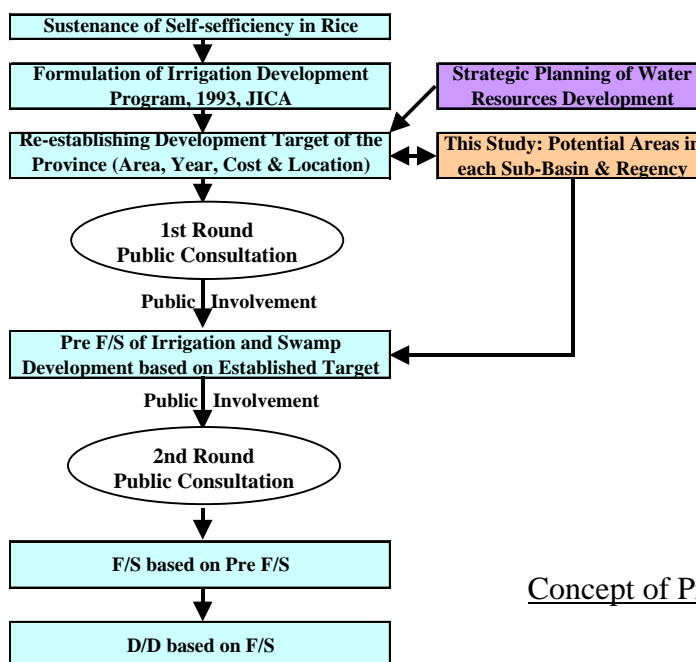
Sustenance of Self-sefficiency in Rice

Formulation of Irrigation Development Program, 1993, JICA

Strategic Planning of Water Resources Development

Re-establishing Development Target of the Province (Area, Year, Cost & Location)

This Study: Potential Areas in each Sub-Basin & Regency

1st Round Public Consultation

Public Involvement

Pre F/S of Irrigation and Swamp Development based on Established Target

Public Involvement

2nd Round Public Consultation

F/S based on Pre F/S

D/D based on F/S

Concept of P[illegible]